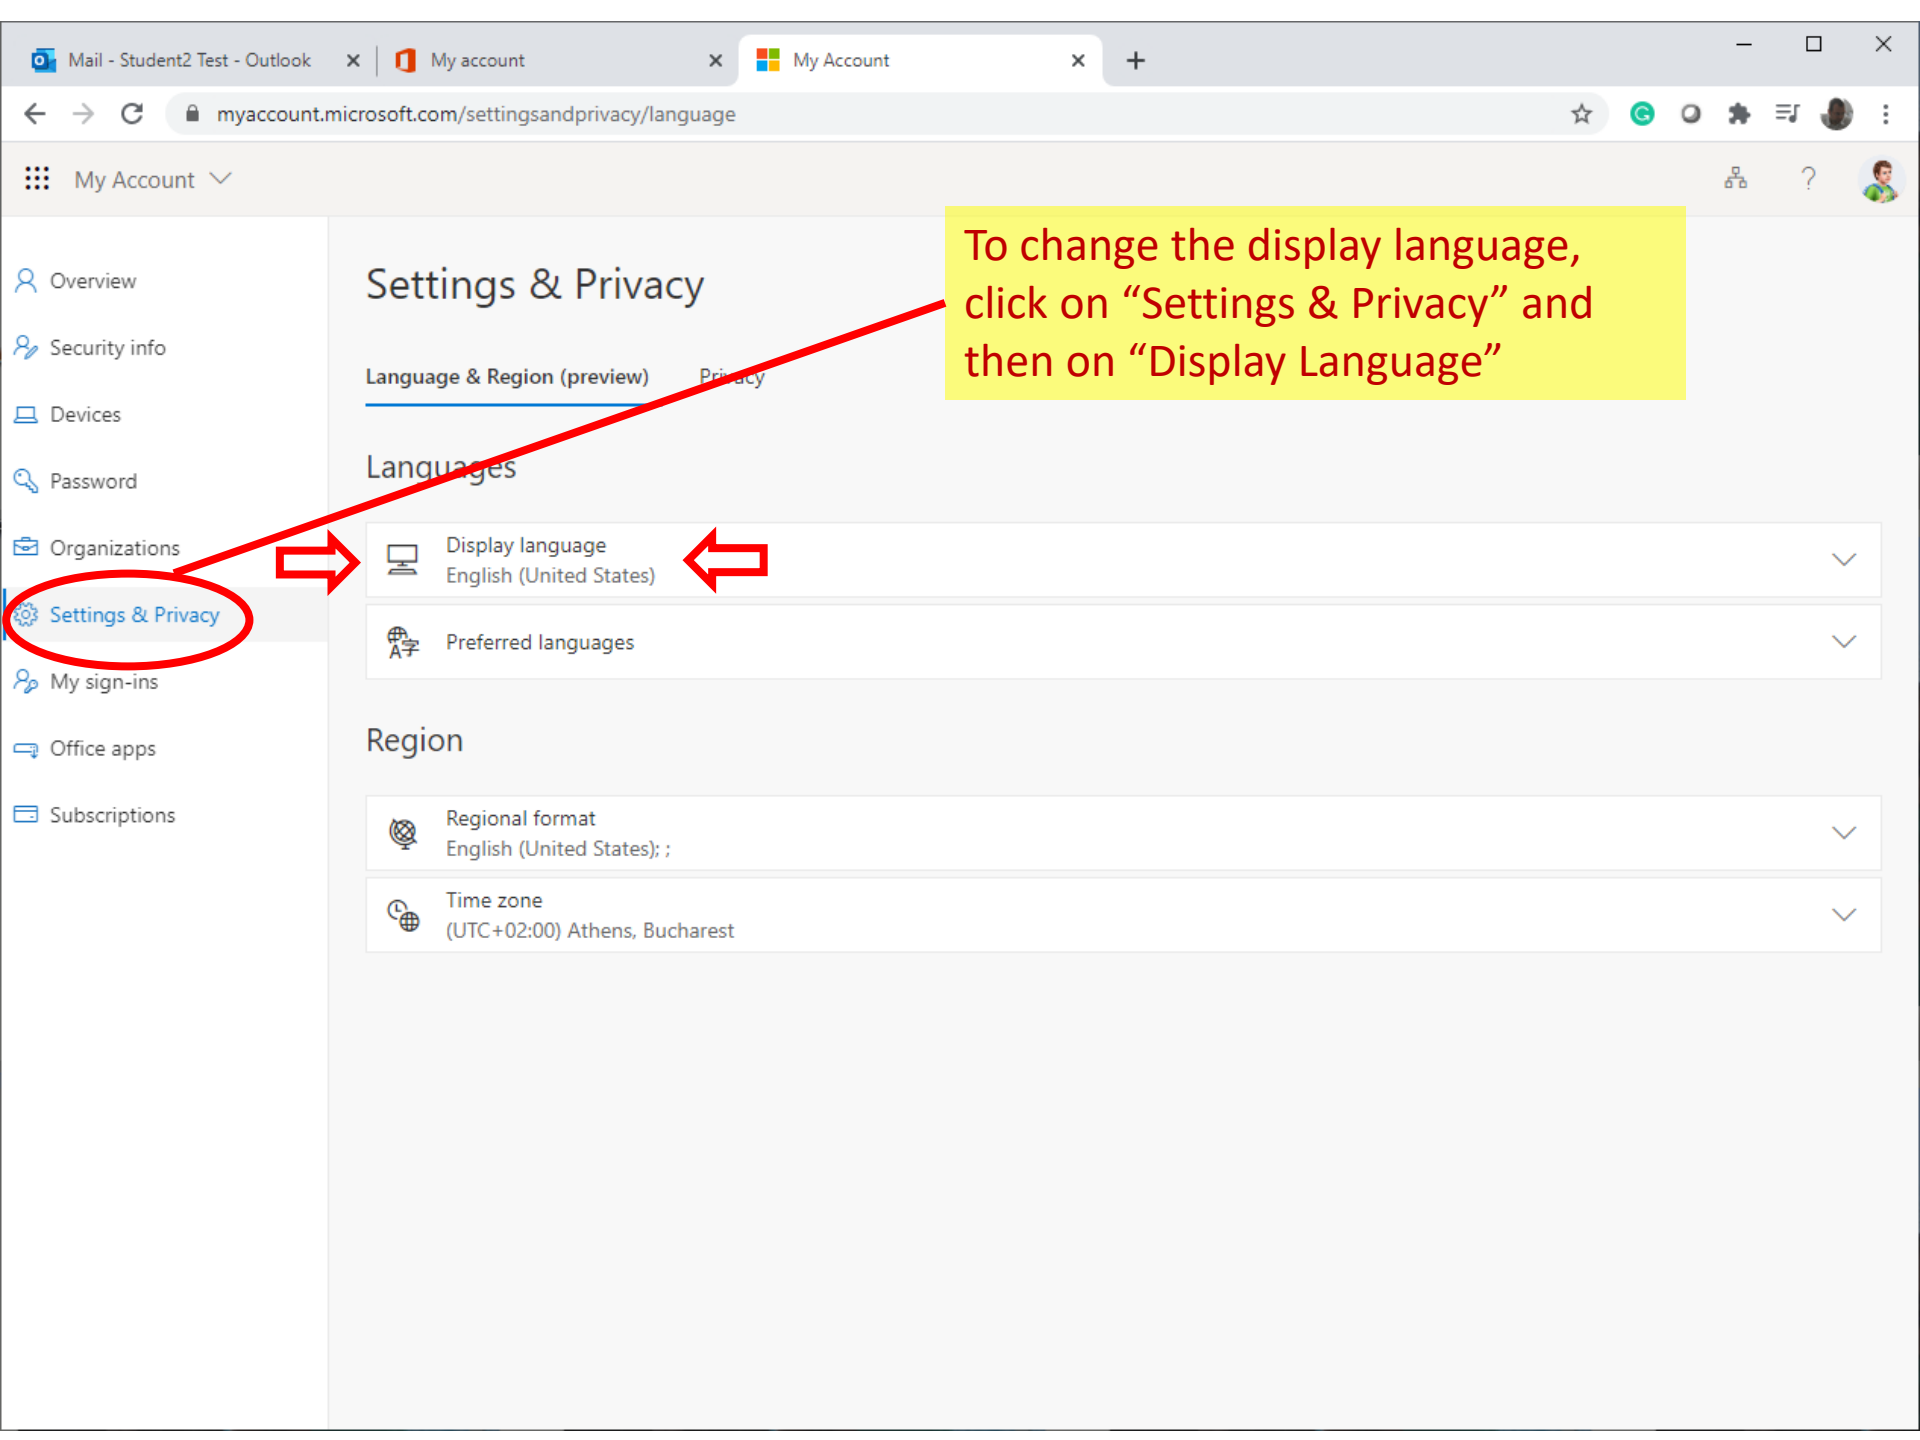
Mail - Student2 Test - Outlook
My account
My Account
+

myaccount.microsoft.com/settingsandprivacy/language

My Account

?

Overview
Security info
Devices
Password
Organizations
Settings & Privacy
My sign-ins
Office apps
Subscriptions

Settings & Privacy

To change the display language, click on “Settings & Privacy” and then on “Display Language”

Language & Region (preview)
Privacy

Languages

Display language
English (United States)

Preferred languages

Region

Regional format
English (United States); ;

Time zone
(UTC+02:00) Athens, Bucharest